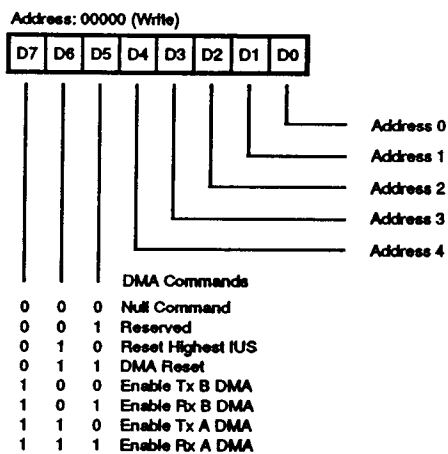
Address: 00000 (Write)

| D7 | D6 | D5 | D4 | D3 | D2 | D1 | D0 |
|---|---|---|---|---|---|---|---|

Address 0
Address 1
Address 2
Address 3
Address 4

DMA Commands

| | | | |
|---|---|---|---|
| 0 | 0 | 0 | Null Command |
| 0 | 0 | 1 | Reserved |
| 0 | 1 | 0 | Reset Highest IUS |
| 0 | 1 | 1 | DMA Reset |
| 1 | 0 | 0 | Enable Tx B DMA |
| 1 | 0 | 1 | Enable Rx B DMA |
| 1 | 1 | 0 | Enable Tx A DMA |
| 1 | 1 | 1 | Enable Rx A DMA |